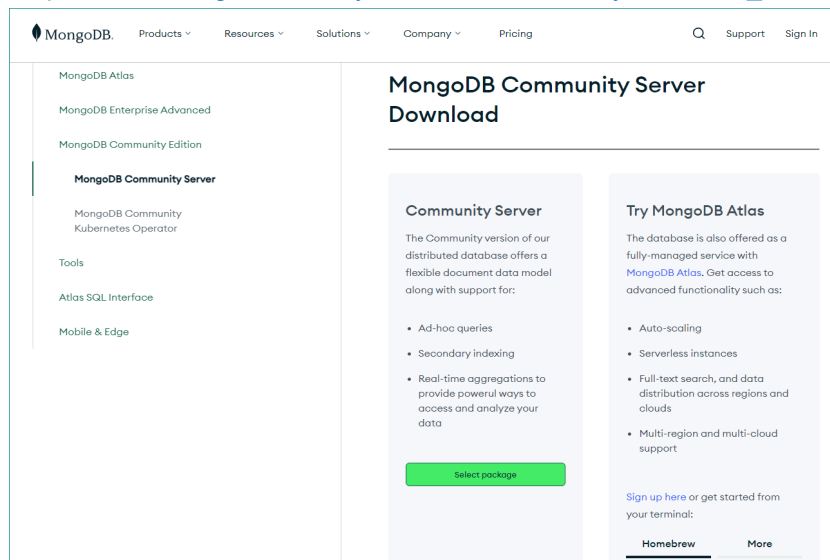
MongoDB. Products Resources Solutions Company Pricing Support Sign In

MongoDB Atlas

MongoDB Enterprise Advanced

MongoDB Community Edition

MongoDB Community Server

MongoDB Community Kubernetes Operator

Tools

Atlas SQL Interface

Mobile & Edge

MongoDB Community Server Download

Community Server

The Community version of our distributed database offers a flexible document data model along with support for:

- Ad-hoc queries
- Secondary indexing
- Real-time aggregations to provide powerul ways to access and analyze your data

Select package

Try MongoDB Atlas

The database is also offered as a fully-managed service with MongoDB Atlas. Get access to advanced functionality such as:

- Auto-scaling
- Serverless instances
- Full-text search, and data distribution across regions and clouds
- Multi-region and multi-cloud support

Sign up here or get started from your terminal:

Homebrew More